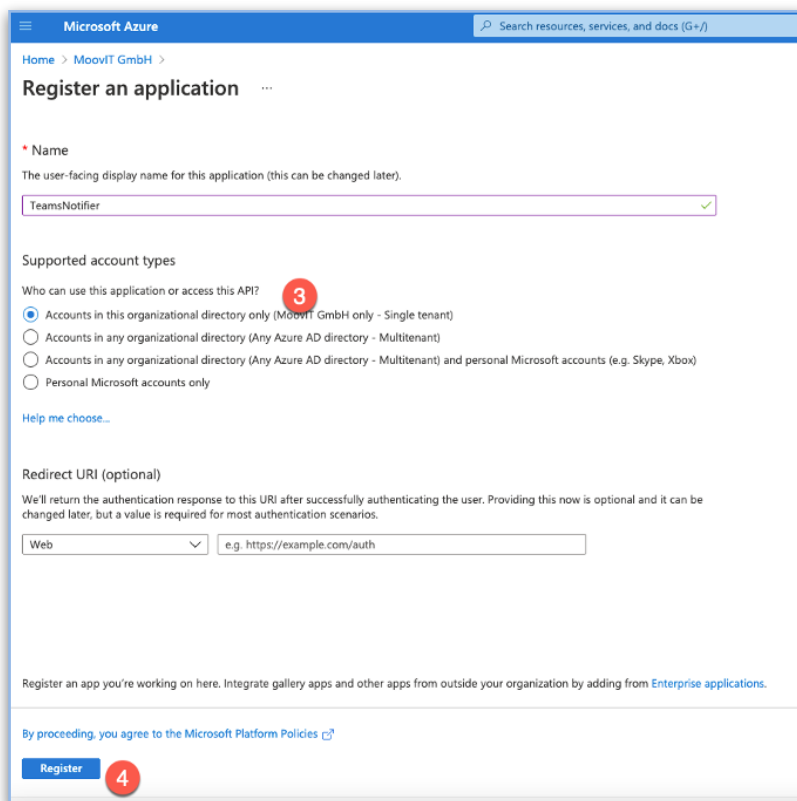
Microsoft Azure

Search resources, services, and docs (G+/)

Home > MoovIT GmbH >

Register an application ...

* Name

The user-facing display name for this application (this can be changed later).

TeamsNotifier

Supported account types

Who can use this application or access this API?

3

Accounts in this organizational directory only (MoovIT GmbH only - Single tenant)

Accounts in any organizational directory (Any Azure AD directory - Multitenant)

Accounts in any organizational directory (Any Azure AD directory - Multitenant) and personal Microsoft accounts (e.g. Skype, Xbox)

Personal Microsoft accounts only

Help me choose...

Redirect URI (optional)

We'll return the authentication response to this URI after successfully authenticating the user. Providing this now is optional and it can be changed later, but a value is required for most authentication scenarios.

Web

e.g. https://example.com/auth

Register an app you're working on here. Integrate gallery apps and other apps from outside your organization by adding from Enterprise applications.

By proceeding, you agree to the Microsoft Platform Policies

Register

4